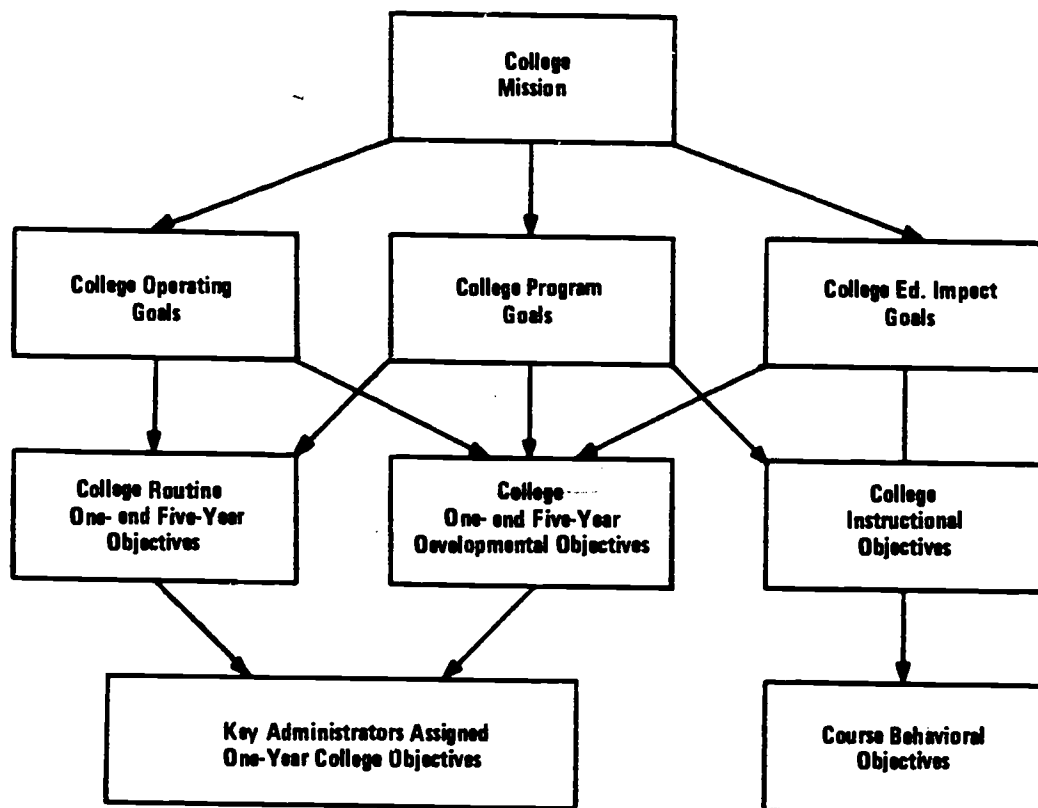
College Mission

College Operating Goals

College Program Goals

College Ed. Impact Goals

College Routine One- and Five-Year Objectives

College One- and Five-Year Developmental Objectives

College Instructional Objectives

Key Administrators Assigned One-Year College Objectives

Course Behavioral Objectives